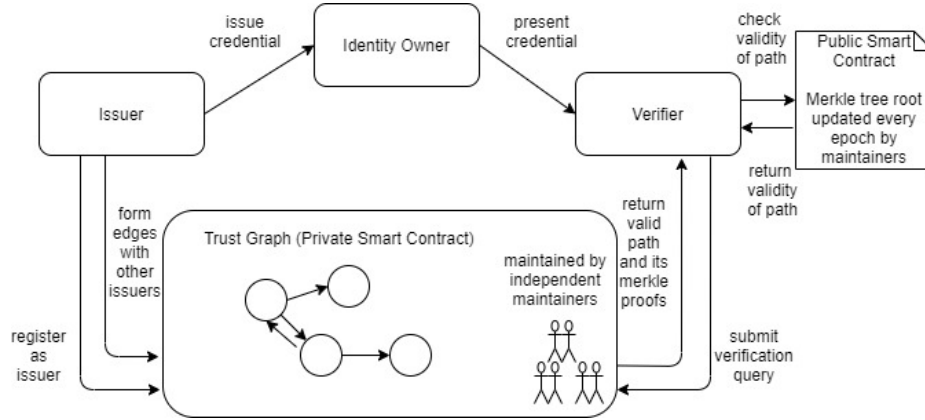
issue credential

Identity Owner

present credential

check validity of path

Public Smart Contract

Merkle tree root updated every epoch by maintainers

Issuer

Verifier

return validity of path

form edges with other issuers

Trust Graph (Private Smart Contract)

maintained by its independent maintainers

return valid path and its merkle proofs

register as issuer

submit verification query